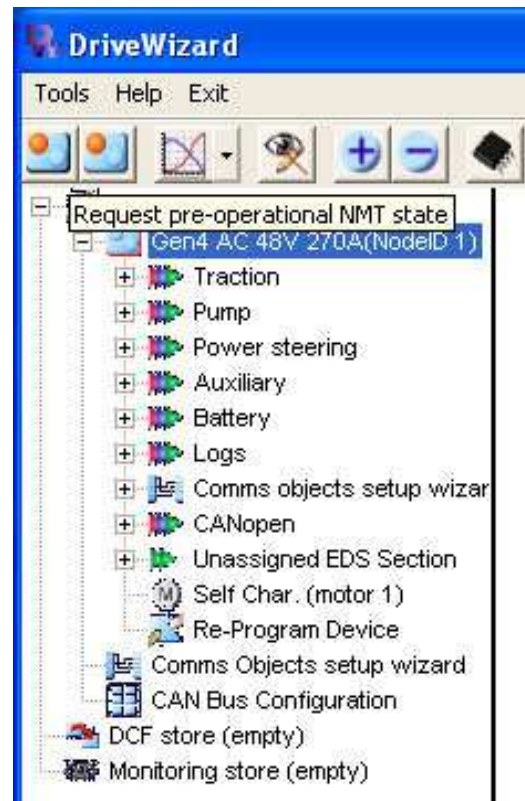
DriveWizard

Tools Help Exit

Request pre-operational NMT state

Gen4 AC 48V 270A(NodeID 1)

Traction
Pump
Power steering
Auxiliary
Battery
Logs
Comms objects setup wizar
CANopen
Unassigned EDS Section
Self Char. (motor 1)
Re-Program Device
Comms Objects setup wizard
CAN Bus Configuration
DCF store (empty)
Monitoring store (empty)